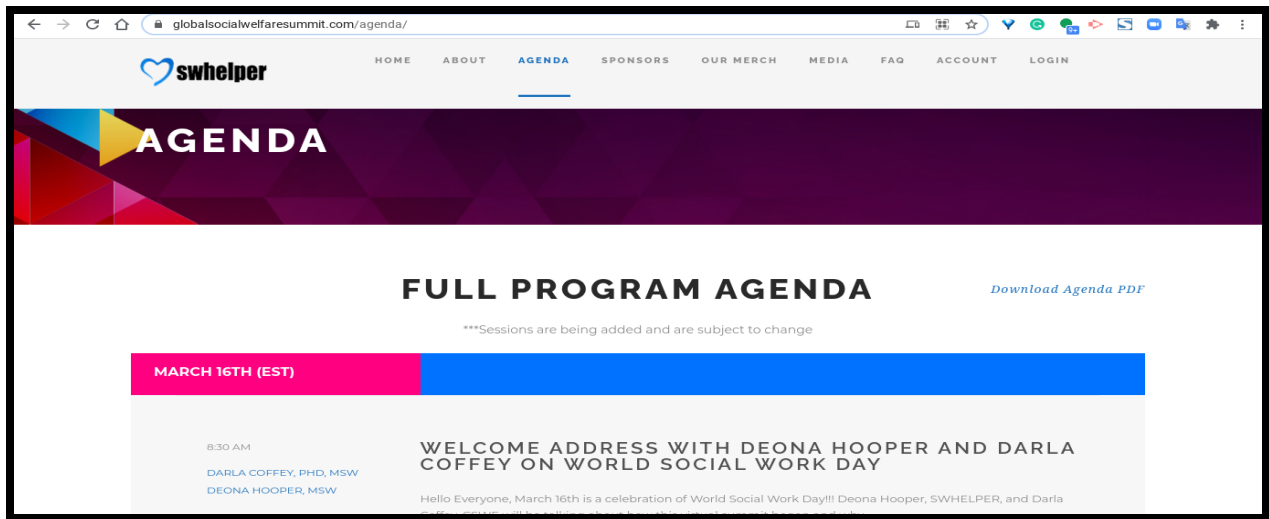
globalsocialwelfaresummit.com/agenda/

swhelper

HOME ABOUT AGENDA SPONSORS OUR MERCH MEDIA FAQ ACCOUNT LOGIN

AGENDA

FULL PROGRAM AGENDA

Download Agenda PDF

***Sessions are being added and are subject to change

MARCH 16TH (EST)

8:30 AM

DARLA COFFEY, PHD, MSW

DEONA HOOPER, MSW

WELCOME ADDRESS WITH DEONA HOOPER AND DARLA COFFEY ON WORLD SOCIAL WORK DAY

Hello Everyone, March 16th is a celebration of World Social Work Day!!! Deona Hooper, SWHELPER, and Darla Coffey, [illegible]